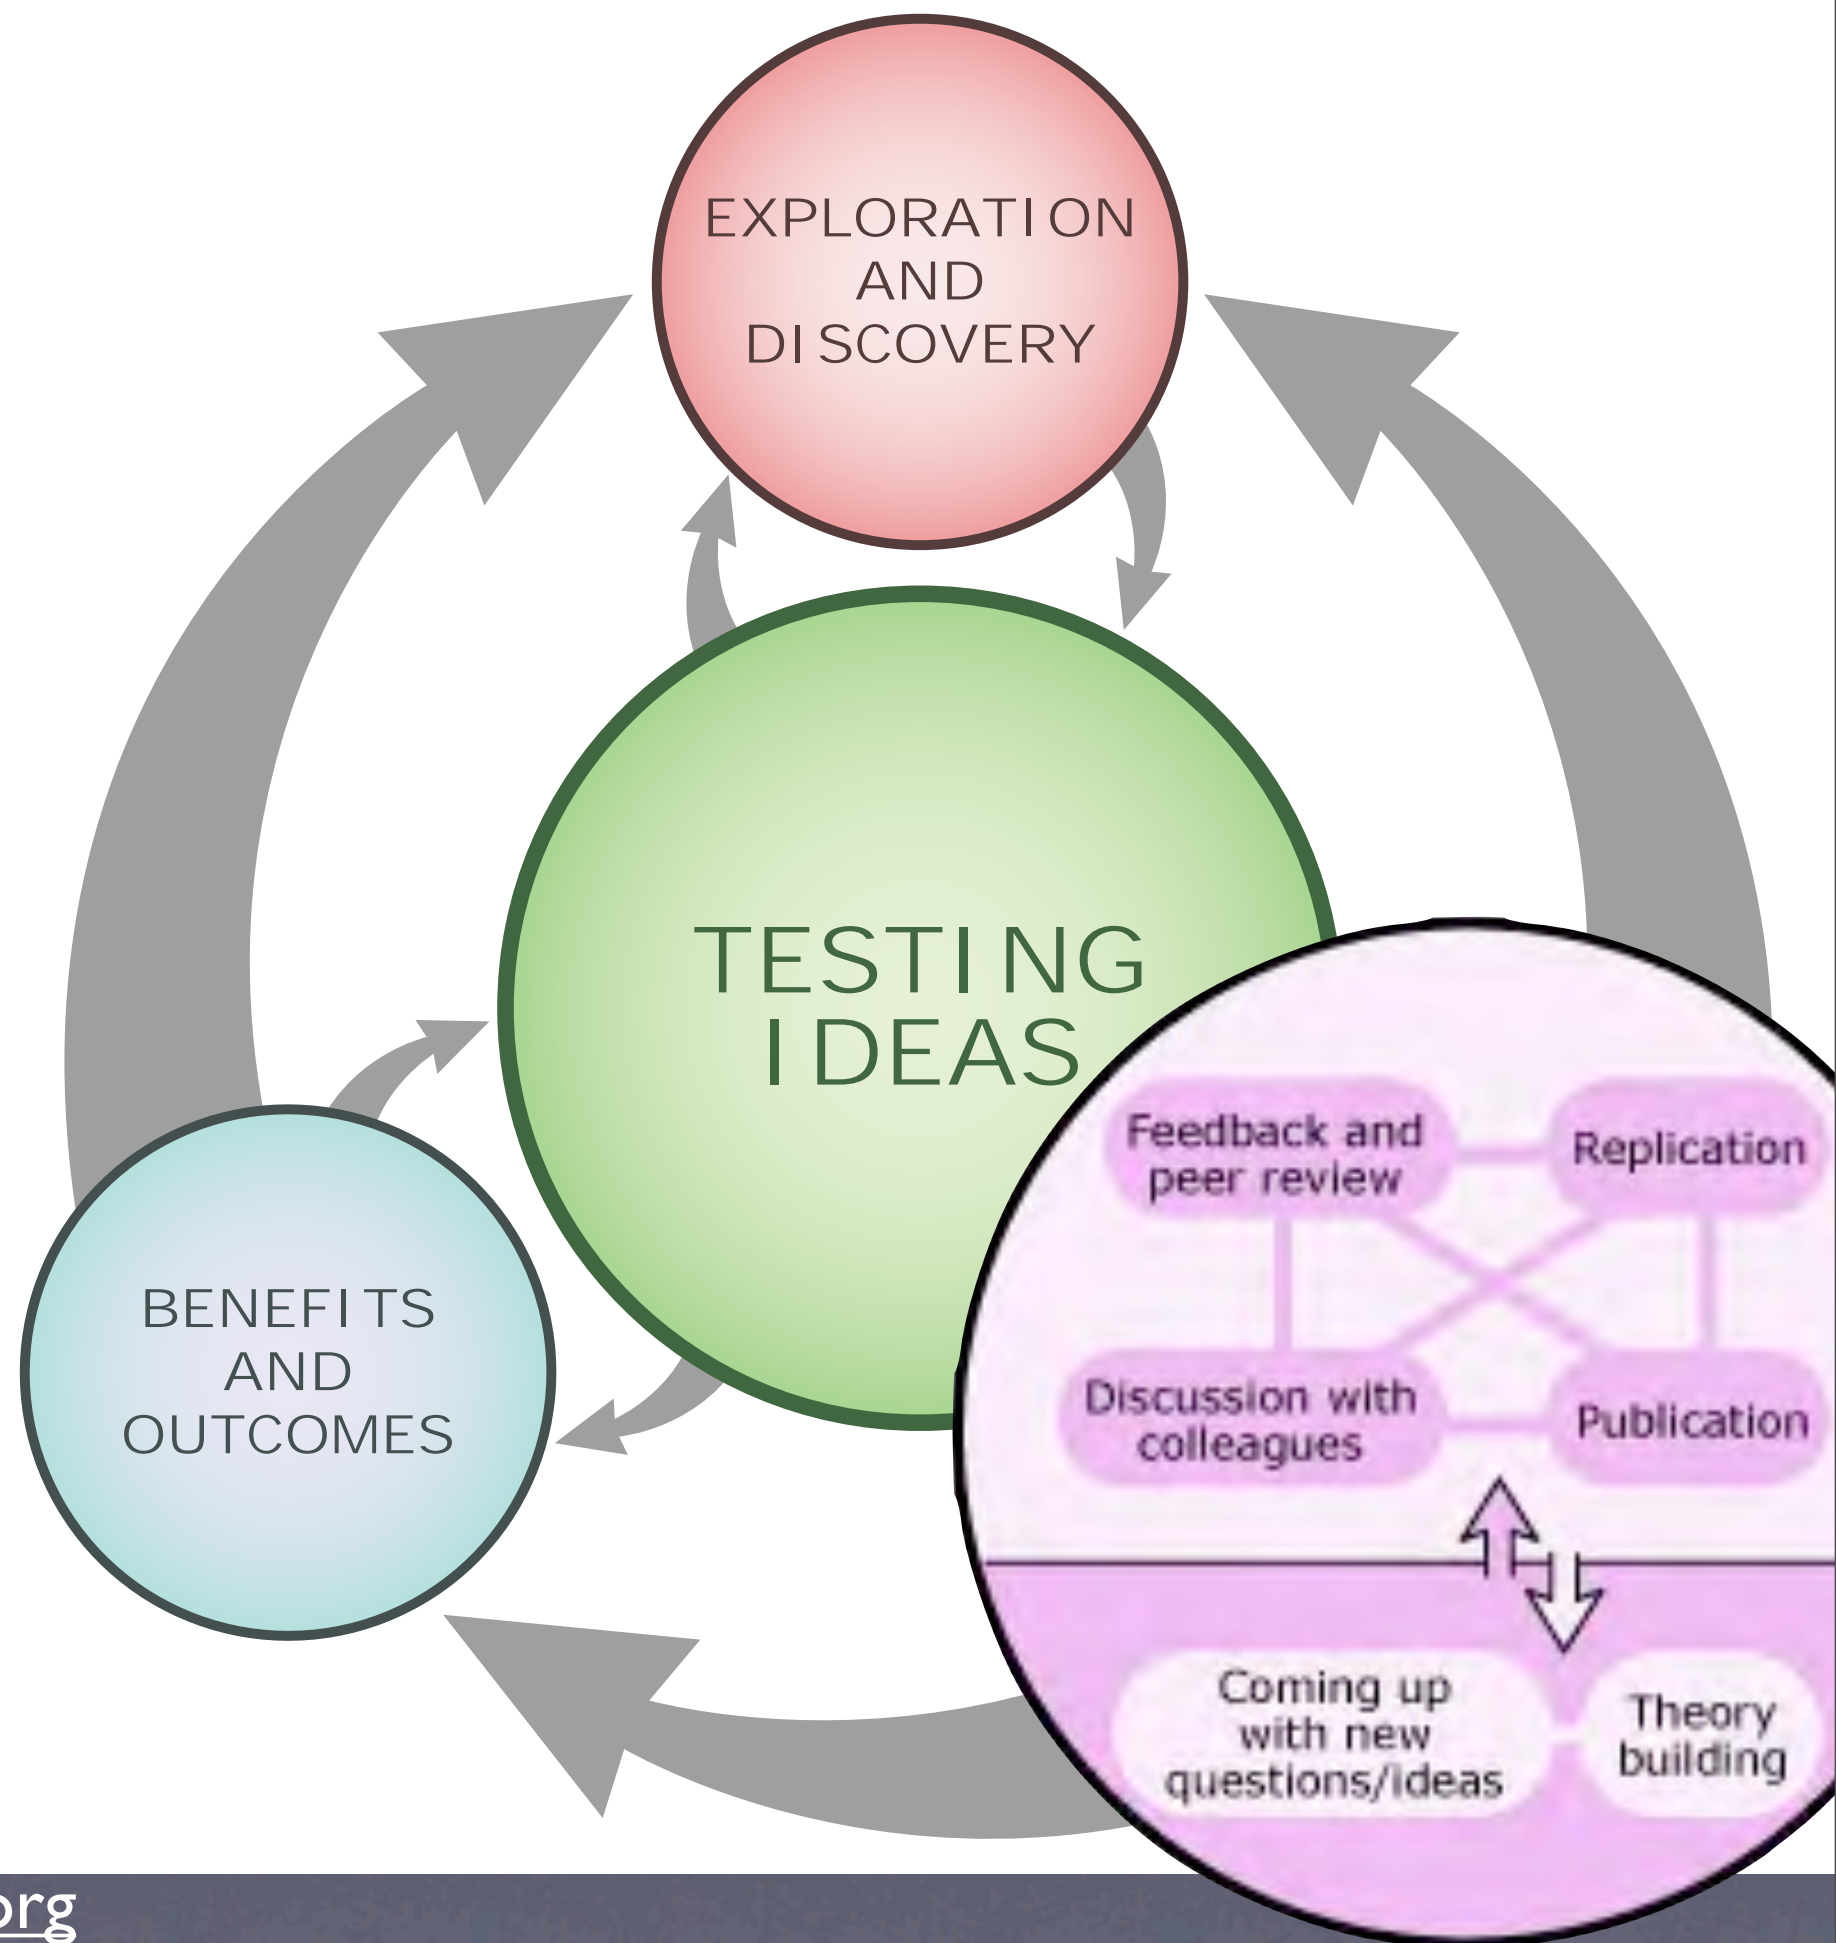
EXPLORATION AND DISCOVERY

TESTING IDEAS

BENEFITS AND OUTCOMES

Feedback and peer review

Replication

Discussion with colleagues

Publication

Coming up with new questions/ideas

Theory building

org